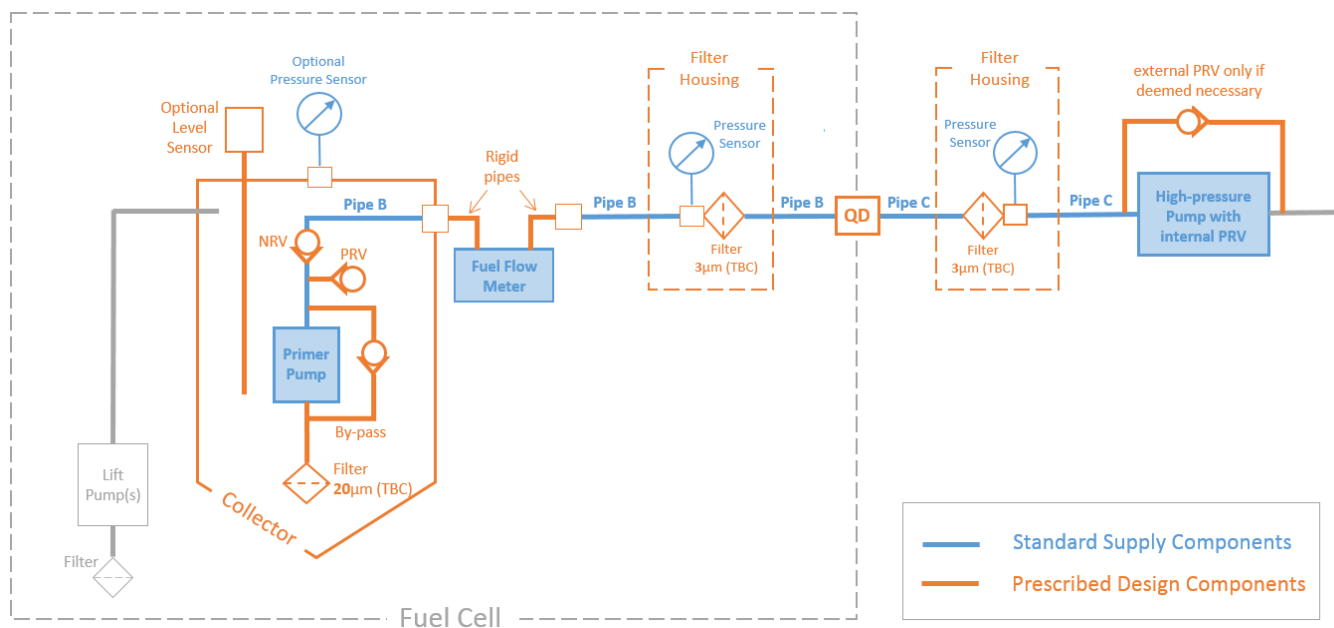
Optional Pressure Sensor

Optional Level Sensor

Pipe B

NRV

PRV

Primer Pump

By-pass

Filter
20μm (TBC)

Collector

Lift Pump(s)

Filter

Rigid pipes

Fuel Flow Meter

Pipe B

Filter Housing

Pressure Sensor

Filter
3μm (TBC)

Pipe B

QD

Pipe C

Filter Housing

Pressure Sensor

Filter
3μm (TBC)

Pipe C

external PRV only if deemed necessary

High-pressure Pump with internal PRV

Fuel Cell

Standard Supply Components

Prescribed Design Components